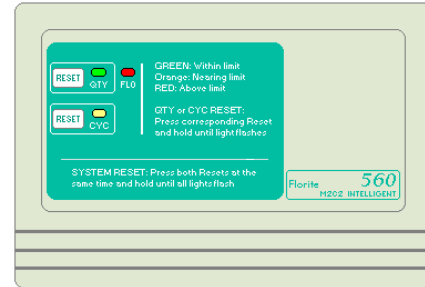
RESET QTY

FLO

RESET CYC

GREEN: Within limit
Orange: Nearing limit
RED: Above limit

QTY or CYC RESET:
Press corresponding Reset and hold until light flashes

SYSTEM RESET: Press both Resets at the same time and hold until all lights flash

Florite 560
M202 INTELLIGENT